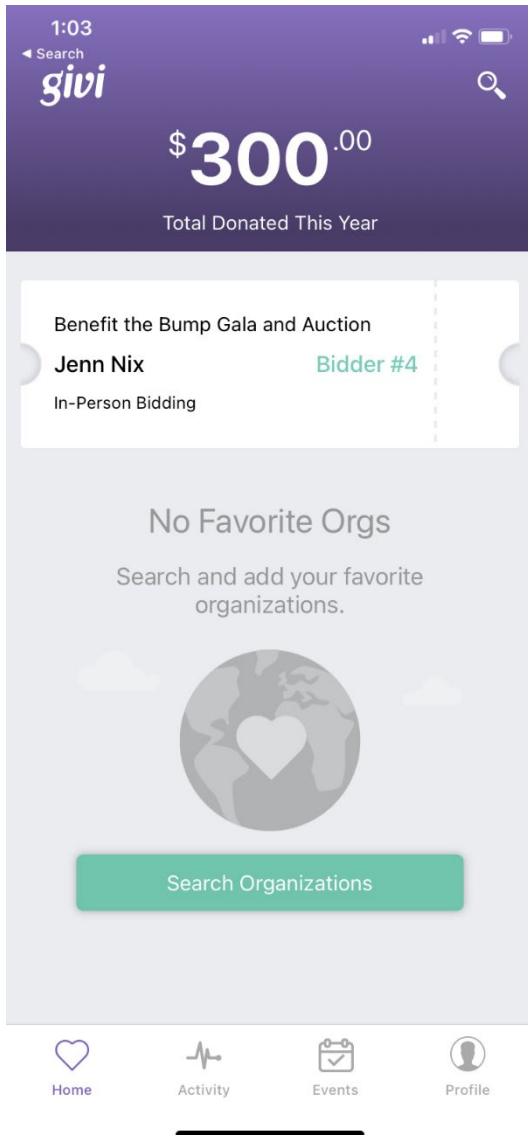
1:03
◂ Search
givi

$300.00

Total Donated This Year

Benefit the Bump Gala and Auction
Jenn Nix
Bidder #4
In-Person Bidding

No Favorite Orgs

Search and add your favorite organizations.

Search Organizations

Home
Activity
Events
Profile